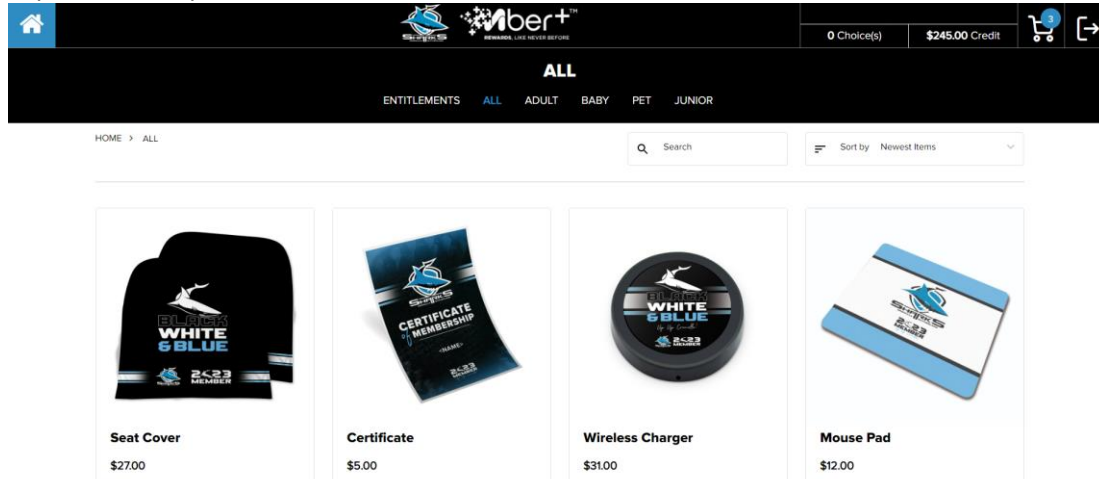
Mbert™
REWARDS, LIKE NEVER BEFORE

0 Choice(s) $245.00 Credit 3

ALL

ENTITLEMENTS ALL ADULT BABY PET JUNIOR

HOME > ALL

Search

Sort by Newest Items

BLACK WHITE & BLUE
2023 MEMBER

Seat Cover
$27.00

CERTIFICATE of MEMBERSHIP
<NAME>
2023

Certificate
$5.00

BLACK WHITE & BLUE
Up Up Cronulla
2023 MEMBER

Wireless Charger
$31.00

SHARKS
2023 MEMBER

Mouse Pad
$12.00